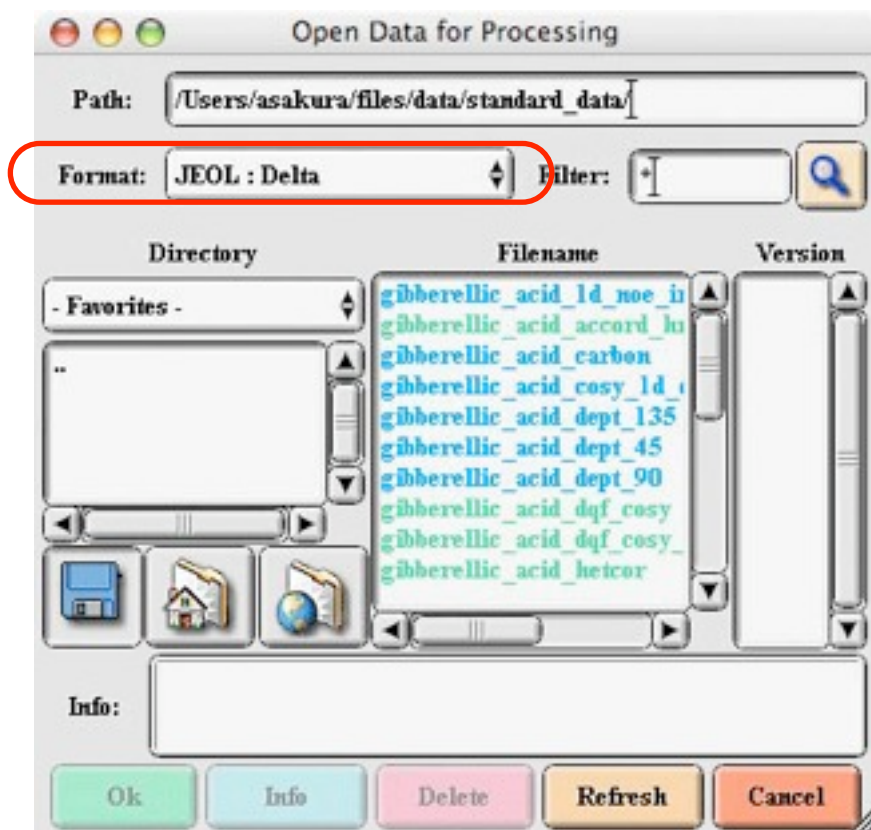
Open Data for Processing

Path: /Users/asakura/files/data/standard_data/

Format: JEOL : Delta

Filter: *

Directory

- Favorites -

..

Filename

gibberellic_acid_1d_noe_i
gibberellic_acid_accord_h
gibberellic_acid_carbon
gibberellic_acid_cosy_1d_
gibberellic_acid_dept_135
gibberellic_acid_dept_45
gibberellic_acid_dept_90
gibberellic_acid_dqf_cosy
gibberellic_acid_dqf_cosy_
gibberellic_acid_hetcor

Version

Info:

Ok
Info
Delete
Refresh
Cancel